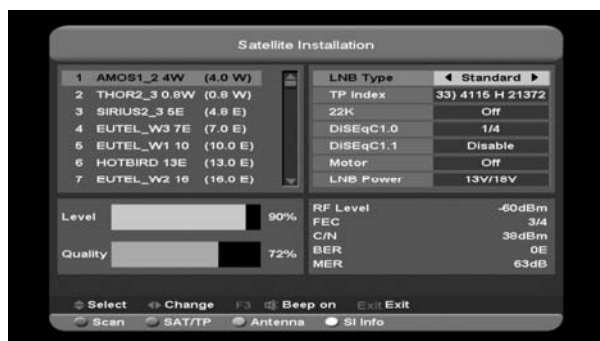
Satellite Installation

| | | |
|---|---|---|
| 1 | AMOS1_2 4W | (4.0 W) |
| 2 | THOR2_3 0.8W | (0.8 W) |
| 3 | SIRIUS2_3 5E | (4.8 E) |
| 4 | EUTEL_W3 7E | (7.0 E) |
| 5 | EUTEL_W1 10 | (10.0 E) |
| 6 | HOTBIRD 13E | (13.0 E) |
| 7 | EUTEL_W2 16 | (16.0 E) |

| | |
|---|---|
| LNB Type | ◀ Standard ▶ |
| TP Index | 33) 4115 H 21372 |
| 22K | Off |
| DiSEqC1.0 | 1/4 |
| DiSEqC1.1 | Disable |
| Motor | Off |
| LNB Power | 13V/18V |

Level 90%
Quality 72%

| | |
|---|---|
| RF Level | -60dBm |
| FEC | 3/4 |
| C/N | 38dBm |
| BER | 0E |
| MER | 63dB |

Select Change F3 Beep on Exit Exit
Scan SAT/TP Antenna SI Info